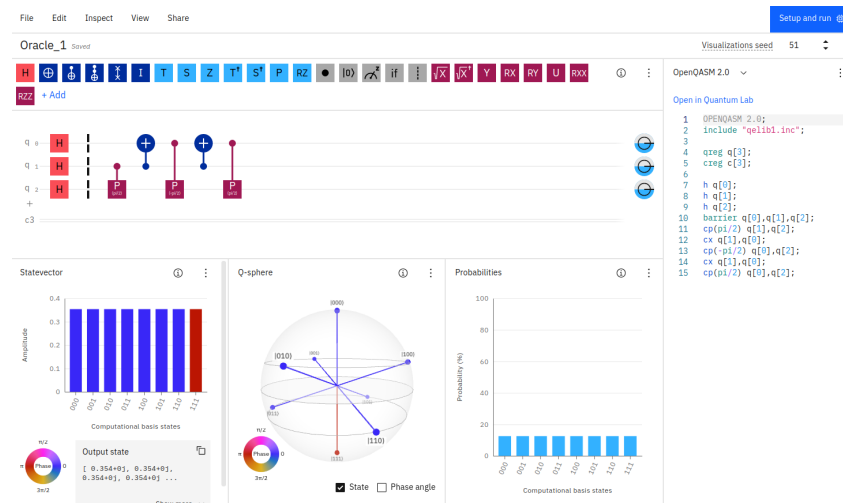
File Edit Inspect View Share

Setup and run

Oracle_1 Saved

Visualizations seed 51

H ⊕ I T S Z $T^\dagger$ $S^\dagger$ P RZ |0⟩ if $\sqrt{X}$ $\sqrt{X}^\dagger$ Y RX RY U RXX RZZ + Add

q 0 H
q 1 H
q 2 H
+
c3

P (pi/2) P (-pi/2) P (pi/2)

OpenQASM 2.0

Open in Quantum Lab

1 OPENQASM 2.0;
2 include "qelib1.inc";
3
4 qreg q[3];
5 creg c[3];
6
7 h q[0];
8 h q[1];
9 h q[2];
10 barrier q[0],q[1],q[2];
11 cp(pi/2) q[1],q[2];
12 cx q[1],q[0];
13 cp(-pi/2) q[0],q[2];
14 cx q[1],q[0];
15 cp(pi/2) q[0],q[2];

Statevector

Amplitude
0.4
0.3
0.2
0.1
0
000 001 010 011 100 101 110 111
Computational basis states

π/2
π Phase 0
3π/2

Output state
[ 0.354+0j, 0.354+0j,
0.354+0j, 0.354+0j ...

Q-sphere

|000⟩
|001⟩
|010⟩
|100⟩
|011⟩
|110⟩
|111⟩

π/2
π Phase 0
3π/2

State Phase angle

Probabilities

Probability (%)
100
80
60
40
20
0
000 001 010 011 100 101 110 111
Computational basis states